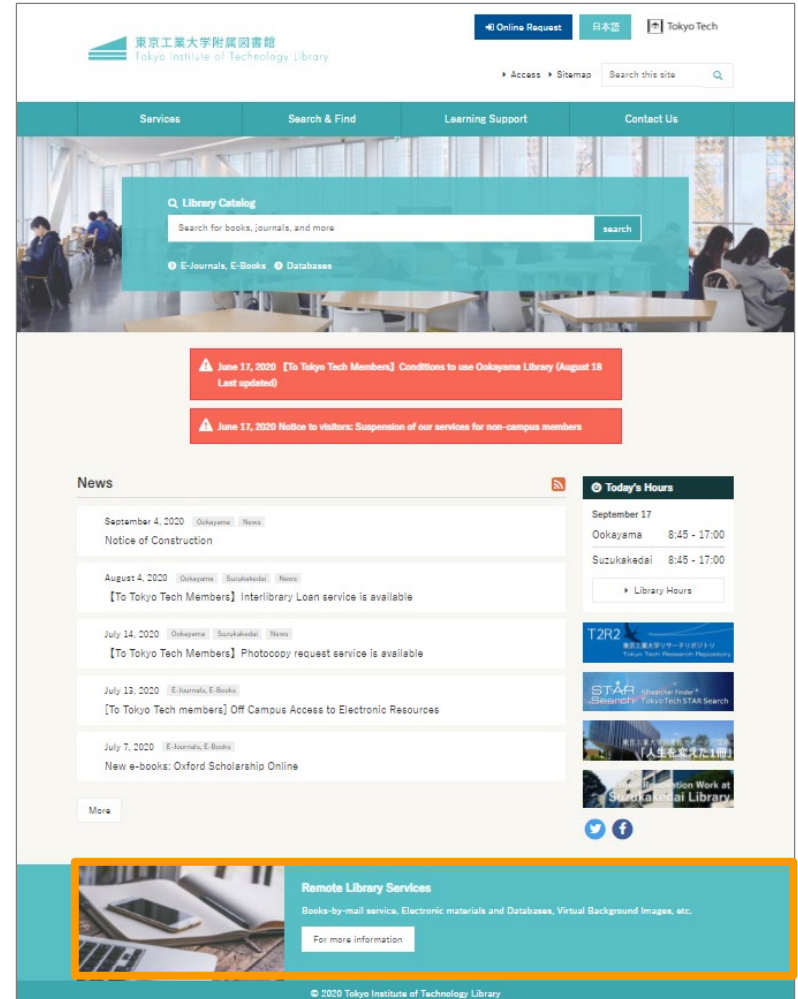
東京工業大学附属図書館
Tokyo Institute of Technology Library

Online Request
日本語
Tokyo Tech

Access
Sitemap
Search this site

Services
Search & Find
Learning Support
Contact Us

Library Catalog
Search for books, journals, and more
search
E-Journals, E-Books
Databases

June 17, 2020 【To Tokyo Tech Members】 Conditions to use Ookayama Library (August 18 Last updated)

June 17, 2020 Notice to visitors: Suspension of our services for non-campus members

News

September 4, 2020 Ookayama News
Notice of Construction

August 4, 2020 Ookayama Suzukakedai News
【To Tokyo Tech Members】Interlibrary Loan service is available

July 14, 2020 Ookayama Suzukakedai News
【To Tokyo Tech Members】Photocopy request service is available

July 13, 2020 E-Journals, E-Books
[To Tokyo Tech members] Off Campus Access to Electronic Resources

July 7, 2020 E-Journals, E-Books
New e-books: Oxford Scholarship Online

More

Today's Hours
September 17
Ookayama 8:45 - 17:00
Suzukakedai 8:45 - 17:00
Library Hours

T2R2
東京工業大学リサーチリポジトリ
Tokyo Tech Research Repository

STAR Search
Tokyo Tech STAR Search

「人生を変えた1冊」

Renovation Work at Suzukakedai Library

Remote Library Services
Books-by-mail service, Electronic materials and Databases, Virtual Background Images, etc.
For more information

© 2020 Tokyo Institute of Technology Library